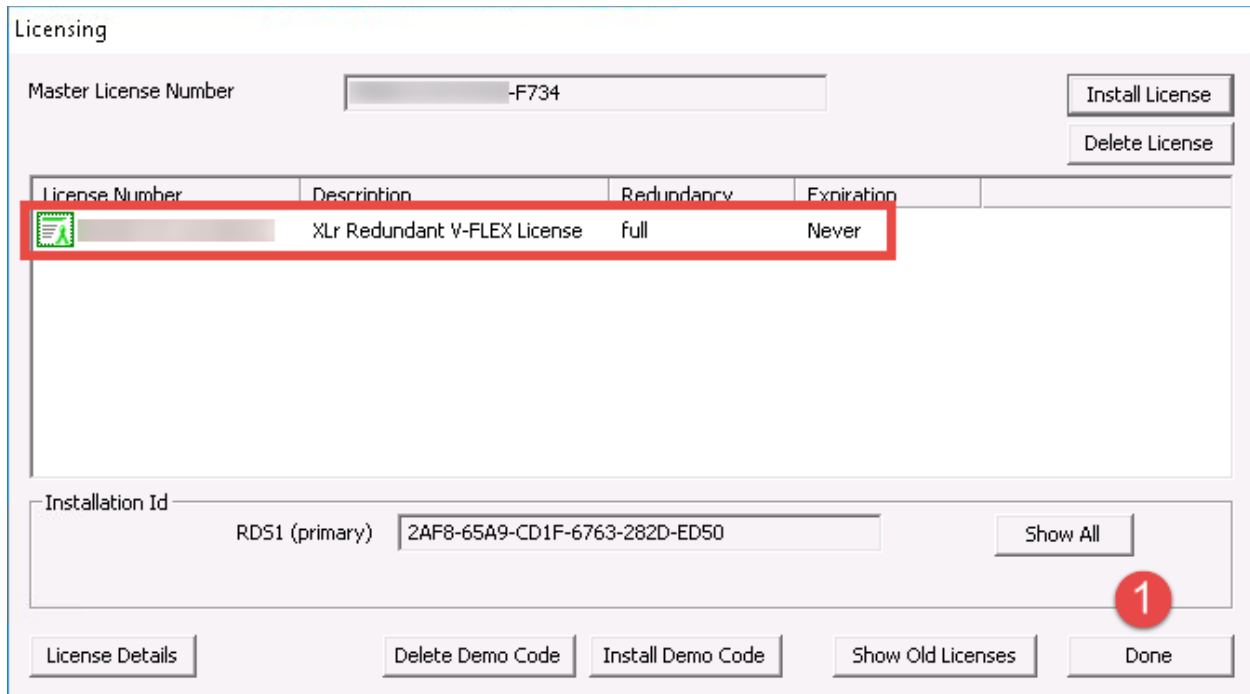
Licensing

Master License Number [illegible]-F734

Install License

Delete License

| License Number | Description | Redundancy | Expiration |
|---|---|---|---|
| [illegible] | XLr Redundant V-FLEX License | full | Never |

Installation Id

RDS1 (primary) 2AF8-65A9-CD1F-6763-282D-ED50

Show All

1

License Details

Delete Demo Code

Install Demo Code

Show Old Licenses

Done